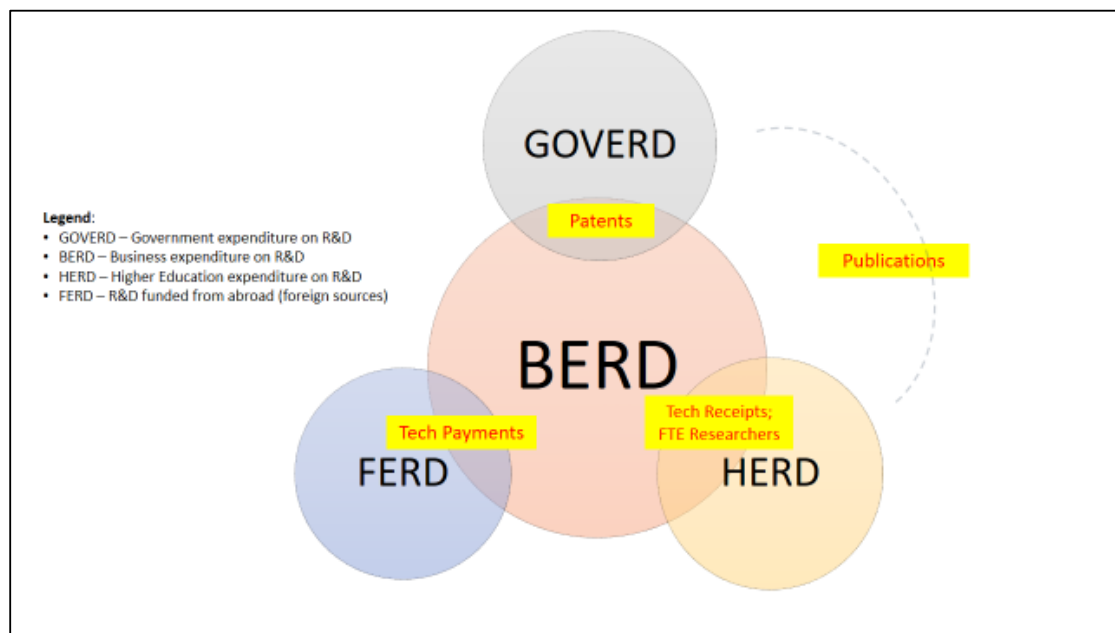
GOVERD

Legend:
• GOVERD – Government expenditure on R&D
• BERD – Business expenditure on R&D
• HERD – Higher Education expenditure on R&D
• FERD – R&D funded from abroad (foreign sources)

Patents

Publications

BERD

Tech Payments

Tech Receipts; FTE Researchers

FERD

HERD